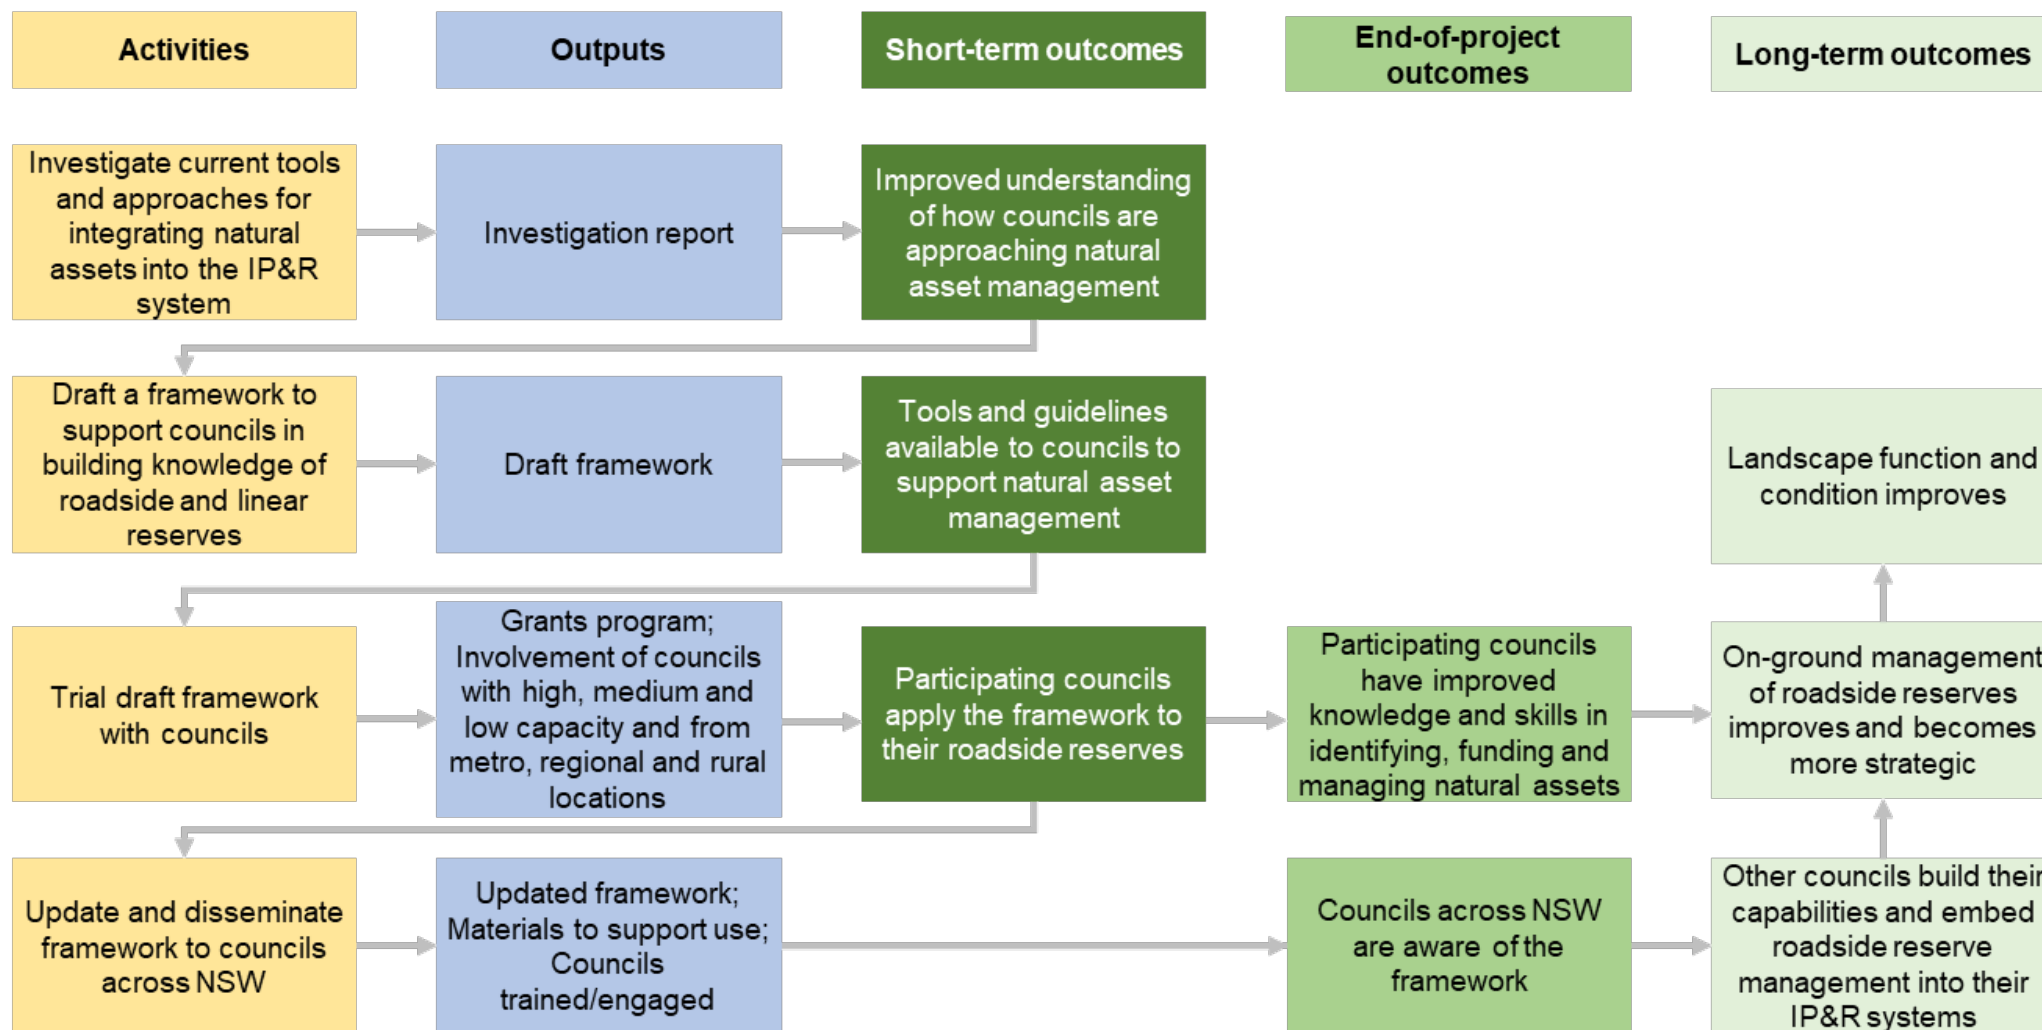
Activities

Outputs

Short-term outcomes

End-of-project outcomes

Long-term outcomes

Investigate current tools and approaches for integrating natural assets into the IP&R system

Investigation report

Improved understanding of how councils are approaching natural asset management

Draft a framework to support councils in building knowledge of roadside and linear reserves

Draft framework

Tools and guidelines available to councils to support natural asset management

Landscape function and condition improves

Trial draft framework with councils

Grants program; Involvement of councils with high, medium and low capacity and from metro, regional and rural locations

Participating councils apply the framework to their roadside reserves

Participating councils have improved knowledge and skills in identifying, funding and managing natural assets

On-ground management of roadside reserves improves and becomes more strategic

Update and disseminate framework to councils across NSW

Updated framework; Materials to support use; Councils trained/engaged

Councils across NSW are aware of the framework

Other councils build their capabilities and embed roadside reserve management into their IP&R systems